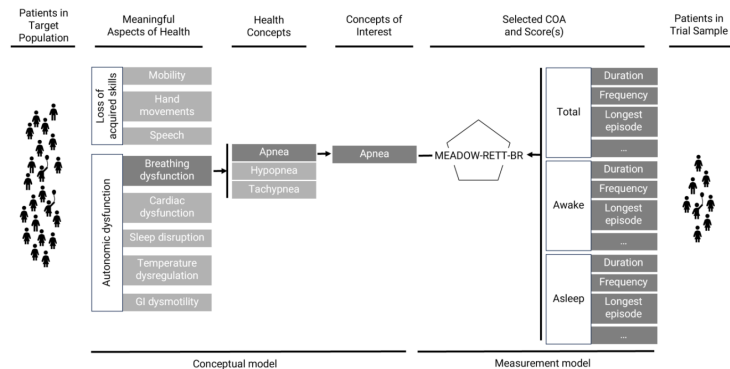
Patients in Target Population

Meaningful Aspects of Health

Health Concepts

Concepts of Interest

Selected COA and Score(s)

Patients in Trial Sample

Loss of acquired skills

Mobility

Hand movements

Speech

Autonomic dysfunction

Breathing dysfunction

Cardiac dysfunction

Sleep disruption

Temperature dysregulation

GI dysmotility

Apnea

Hypopnea

Tachypnea

Apnea

MEADOW-RETT-BR

Total

Duration

Frequency

Longest episode

...

Awake

Duration

Frequency

Longest episode

...

Asleep

Duration

Frequency

Longest episode

...

Conceptual model

Measurement model